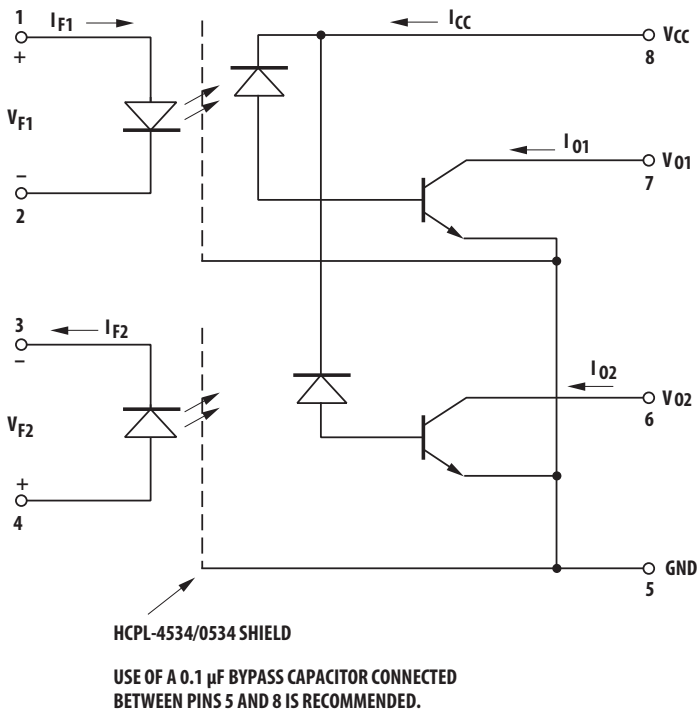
1
$I_{F1}$
+
$V_{F1}$
–
2
$I_{CC}$
$V_{CC}$
8
$I_{O1}$
$V_{O1}$
7
3
$I_{F2}$
–
$V_{F2}$
+
4
$I_{O2}$
$V_{O2}$
6
GND
5

HCPL-4534/0534 SHIELD

USE OF A 0.1 µF BYPASS CAPACITOR CONNECTED BETWEEN PINS 5 AND 8 IS RECOMMENDED.